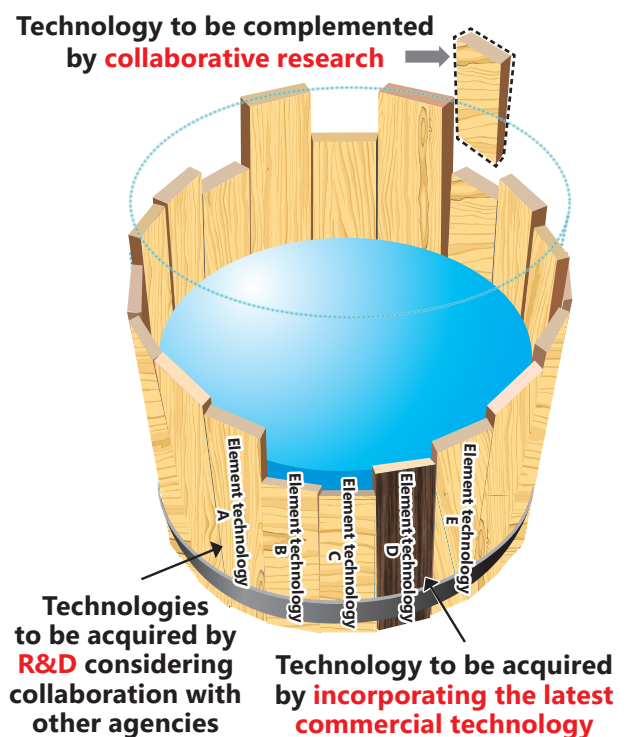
Technology to be complemented by collaborative research

Element technology A

Element technology B

Element technology C

Element technology D

Element technology E

Technologies to be acquired by R&D considering collaboration with other agencies

Technology to be acquired by incorporating the latest commercial technology